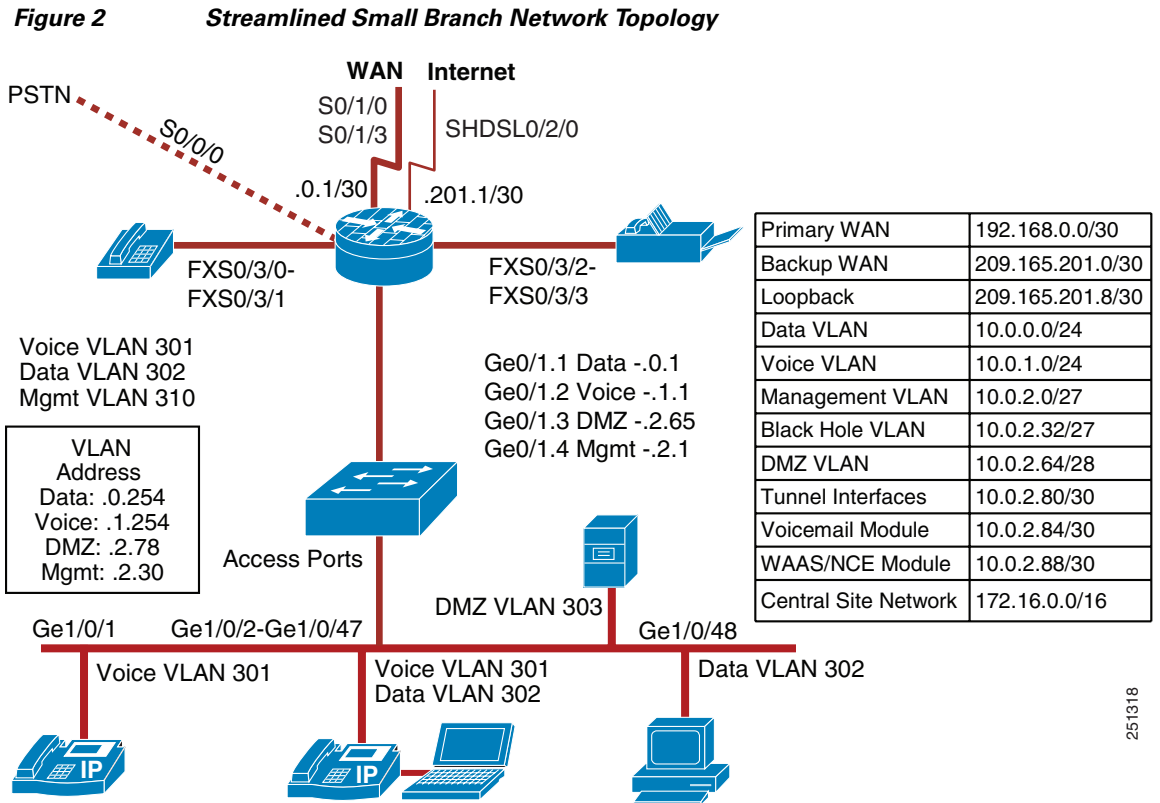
**Figure 2 Streamlined Small Branch Network Topology**

WAN Internet

PSTN

S0/0/0

S0/1/0
S0/1/3

SHDSL0/2/0

.0.1/30

.201.1/30

FXS0/3/0-
FXS0/3/1

FXS0/3/2-
FXS0/3/3

| Primary WAN | 192.168.0.0/30 |
|---|---|
| Backup WAN | 209.165.201.0/30 |
| Loopback | 209.165.201.8/30 |
| Data VLAN | 10.0.0.0/24 |
| Voice VLAN | 10.0.1.0/24 |
| Management VLAN | 10.0.2.0/27 |
| Black Hole VLAN | 10.0.2.32/27 |
| DMZ VLAN | 10.0.2.64/28 |
| Tunnel Interfaces | 10.0.2.80/30 |
| Voicemail Module | 10.0.2.84/30 |
| WAAS/NCE Module | 10.0.2.88/30 |
| Central Site Network | 172.16.0.0/16 |

Voice VLAN 301
Data VLAN 302
Mgmt VLAN 310

Ge0/1.1 Data -.0.1
Ge0/1.2 Voice -.1.1
Ge0/1.3 DMZ -.2.65
Ge0/1.4 Mgmt -.2.1

VLAN
Address
Data: .0.254
Voice: .1.254
DMZ: .2.78
Mgmt: .2.30

Access Ports

DMZ VLAN 303

Ge1/0/1

Ge1/0/2-Ge1/0/47

Ge1/0/48

Voice VLAN 301

Voice VLAN 301
Data VLAN 302

Data VLAN 302

IP

IP

251318